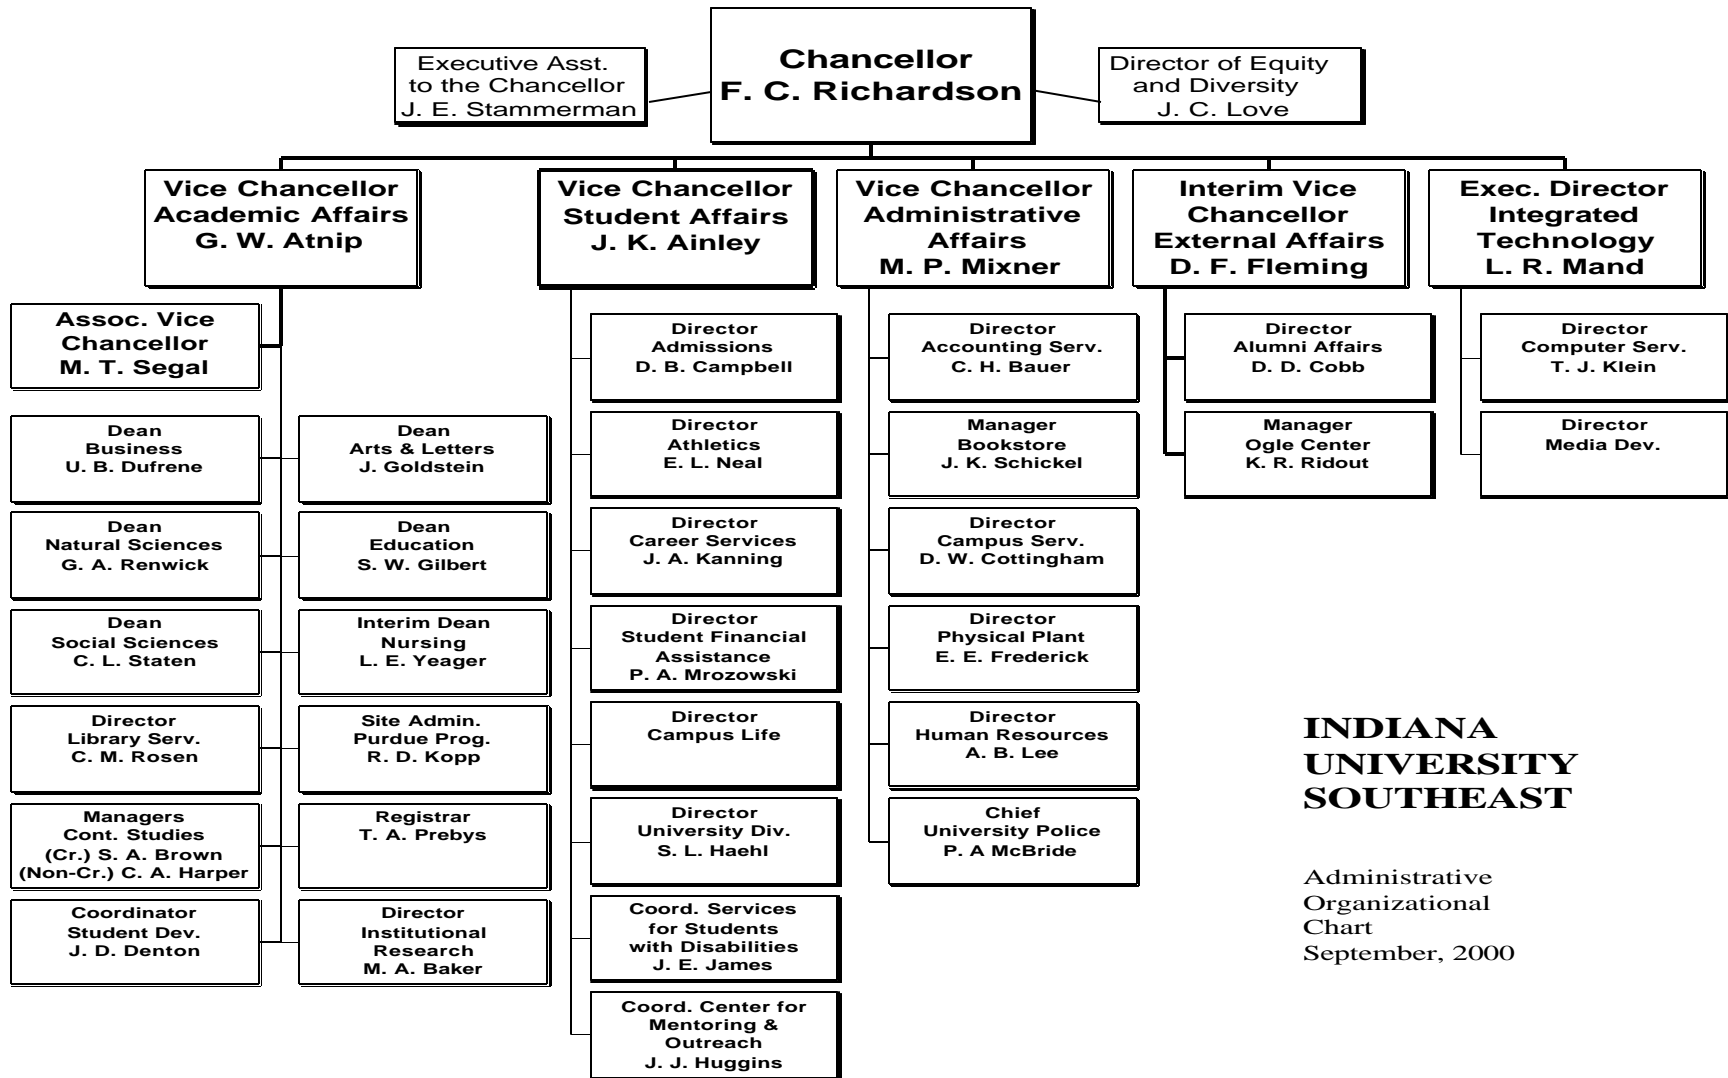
Executive Asst. to the Chancellor J. E. Stammerman

Chancellor
F. C. Richardson

Director of Equity and Diversity J. C. Love

Vice Chancellor Academic Affairs G. W. Atnip

Vice Chancellor Student Affairs J. K. Ainley

Vice Chancellor Administrative Affairs M. P. Mixner

Interim Vice Chancellor External Affairs D. F. Fleming

Exec. Director Integrated Technology L. R. Mand

Assoc. Vice Chancellor M. T. Segal

Dean Business U. B. Dufrene

Dean Arts & Letters J. Goldstein

Dean Natural Sciences G. A. Renwick

Dean Education S. W. Gilbert

Dean Social Sciences C. L. Staten

Interim Dean Nursing L. E. Yeager

Director Library Serv. C. M. Rosen

Site Admin. Purdue Prog. R. D. Kopp

Managers Cont. Studies (Cr.) S. A. Brown (Non-Cr.) C. A. Harper

Registrar T. A. Prebys

Coordinator Student Dev. J. D. Denton

Director Institutional Research M. A. Baker

Director Admissions D. B. Campbell

Director Athletics E. L. Neal

Director Career Services J. A. Kanning

Director Student Financial Assistance P. A. Mrozowski

Director Campus Life

Director University Div. S. L. Haehl

Coord. Services for Students with Disabilities J. E. James

Coord. Center for Mentoring & Outreach J. J. Huggins

Director Accounting Serv. C. H. Bauer

Manager Bookstore J. K. Schickel

Director Campus Serv. D. W. Cottingham

Director Physical Plant E. E. Frederick

Director Human Resources A. B. Lee

Chief University Police P. A McBride

Director Alumni Affairs D. D. Cobb

Manager Ogle Center K. R. Ridout

Director Computer Serv. T. J. Klein

Director Media Dev.

INDIANA UNIVERSITY SOUTHEAST

Administrative Organizational Chart September, 2000